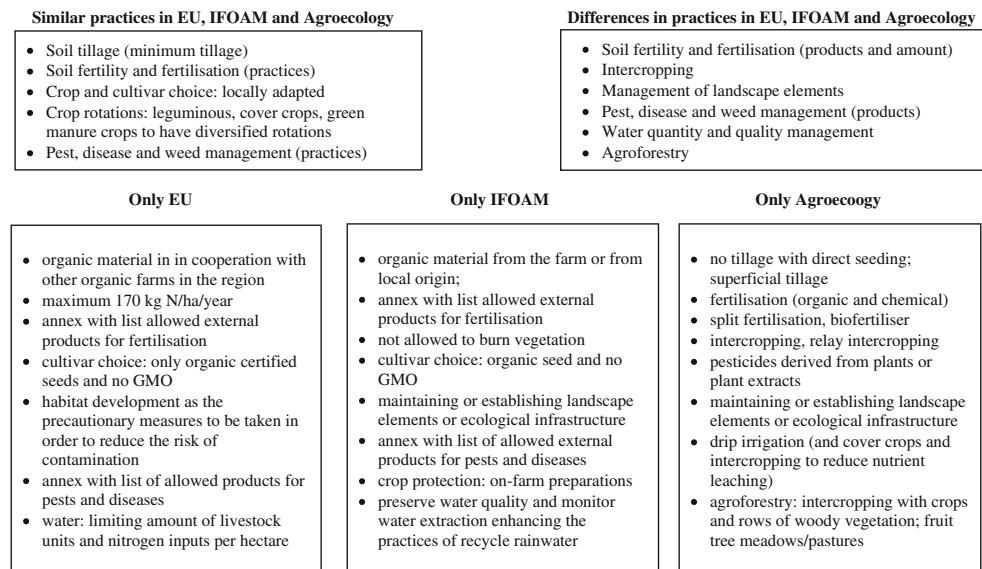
**Similar practices in EU, IFOAM and Agroecology**

- Soil tillage (minimum tillage)
- Soil fertility and fertilisation (practices)
- Crop and cultivar choice: locally adapted
- Crop rotations: leguminous, cover crops, green manure crops to have diversified rotations
- Pest, disease and weed management (practices)

**Differences in practices in EU, IFOAM and Agroecology**

- Soil fertility and fertilisation (products and amount)
- Intercropping
- Management of landscape elements
- Pest, disease and weed management (products)
- Water quantity and quality management
- Agroforestry

**Only EU**

- organic material in in cooperation with other organic farms in the region
- maximum 170 kg N/ha/year
- annex with list allowed external products for fertilisation
- cultivar choice: only organic certified seeds and no GMO
- habitat development as the precautionary measures to be taken in order to reduce the risk of contamination
- annex with list of allowed products for pests and diseases
- water: limiting amount of livestock units and nitrogen inputs per hectare

**Only IFOAM**

- organic material from the farm or from local origin;
- annex with list allowed external products for fertilisation
- not allowed to burn vegetation
- cultivar choice: organic seed and no GMO
- maintaining or establishing landscape elements or ecological infrastructure
- annex with list of allowed external products for pests and diseases
- crop protection: on-farm preparations
- preserve water quality and monitor water extraction enhancing the practices of recycle rainwater

**Only Agroecoogy**

- no tillage with direct seeding; superficial tillage
- fertilisation (organic and chemical)
- split fertilisation, biofertiliser
- intercropping, relay intercropping
- pesticides derived from plants or plant extracts
- maintaining or establishing landscape elements or ecological infrastructure
- drip irrigation (and cover crops and intercropping to reduce nutrient leaching)
- agroforestry: intercropping with crops and rows of woody vegetation; fruit tree meadows/pastures